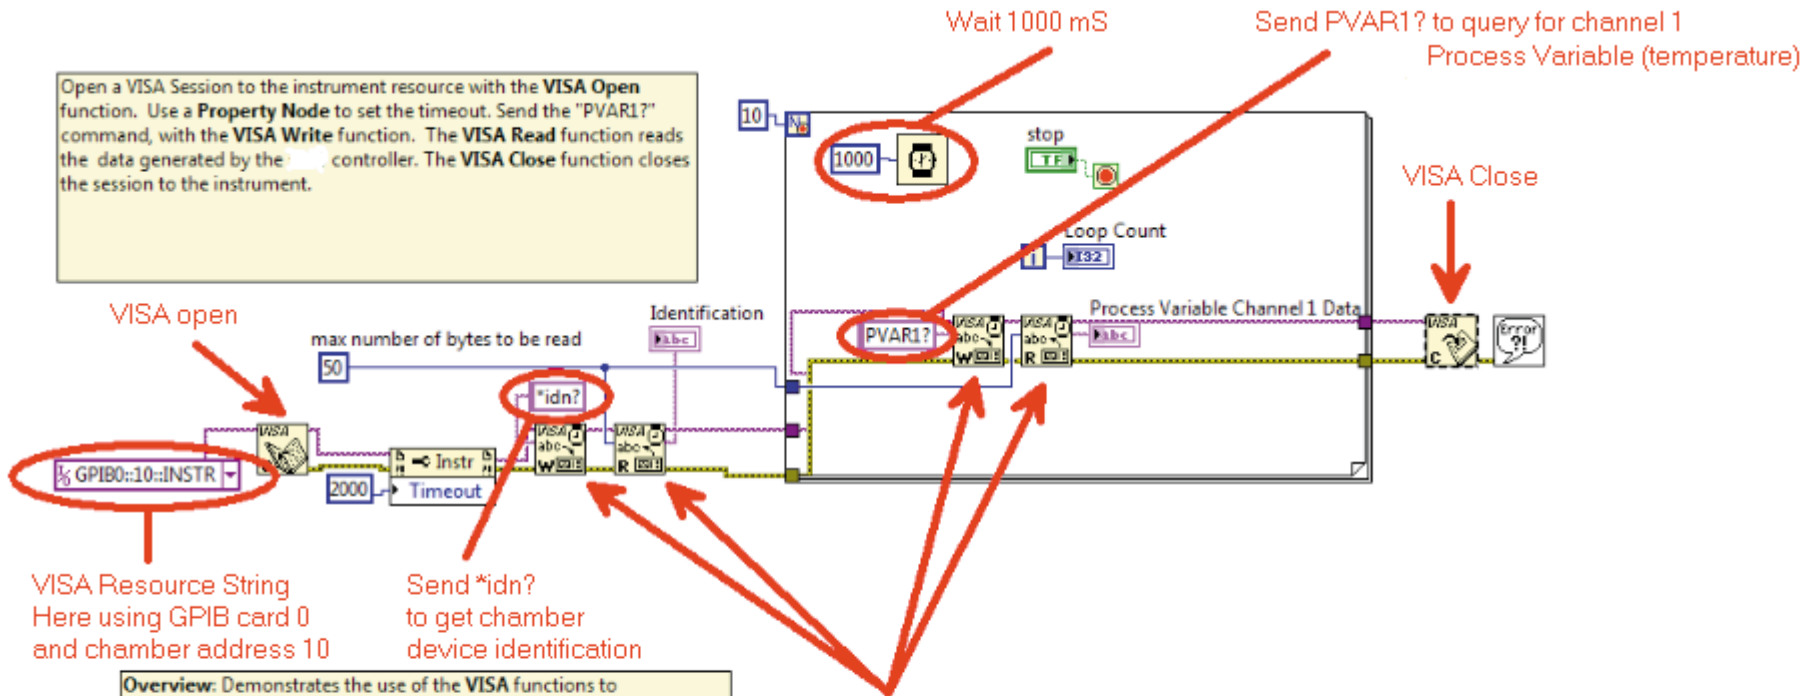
Wait 1000 mS

Send PVAR1? to query for channel 1 Process Variable (temperature)

Open a VISA Session to the instrument resource with the VISA Open function. Use a Property Node to set the timeout. Send the "PVAR1?" command, with the VISA Write function. The VISA Read function reads the data generated by the controller. The VISA Close function closes the session to the instrument.

10

N

1000

stop

TF

VISA Close

Loop Count

i

I32

VISA open

Identification

abc

max number of bytes to be read

Process Variable Channel 1 Data

PVAR1?

VISA abc W

VISA abc R

abc

VISA C

Error ?!

50

*idn?

VISA

VISA abc W

VISA abc R

GPIB0::10::INSTR

Instr

2000

Timeout

VISA Resource String Here using GPIB card 0 and chamber address 10

Send *idn? to get chamber device identification

Overview: Demonstrates the use of the VISA functions to